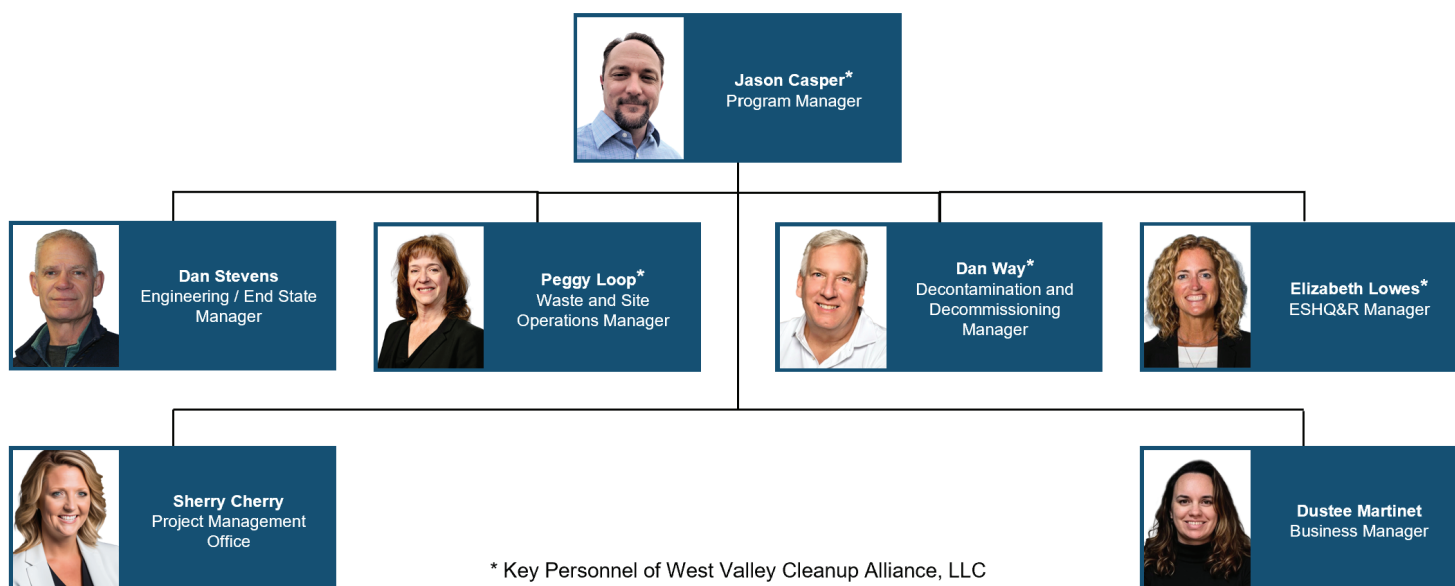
Jason Casper*
Program Manager

Dan Stevens
Engineering / End State Manager

Peggy Loop*
Waste and Site Operations Manager

Dan Way*
Decontamination and Decommissioning Manager

Elizabeth Lowes*
ESHQ&R Manager

Sherry Cherry
Project Management Office

Dustee Martinet
Business Manager

* Key Personnel of West Valley Cleanup Alliance, LLC